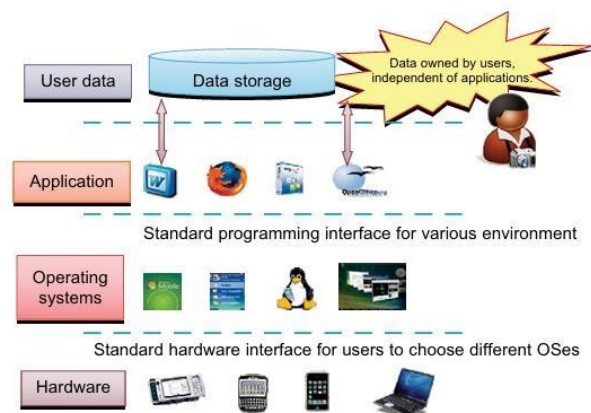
User data

Data storage

Data owned by users, independent of applications.

Application

Operating systems

Standard programming interface for various environment

Standard hardware interface for users to choose different OSes

Hardware